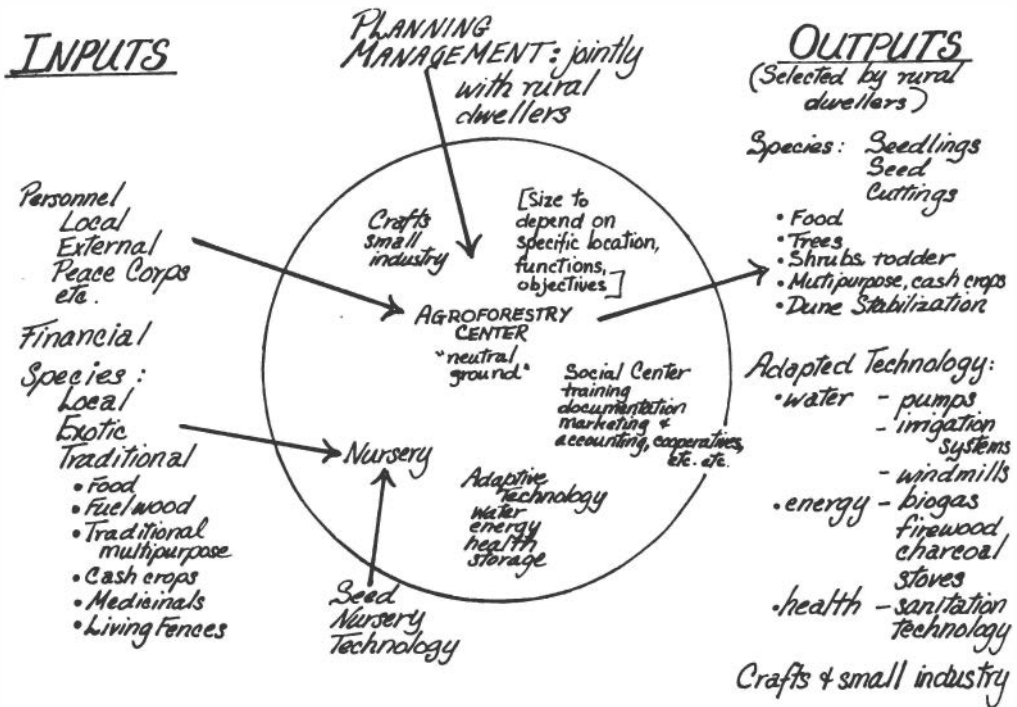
INPUTS

PLANNING MANAGEMENT: jointly with rural dwellers

OUTPUTS
(Selected by rural dwellers)

Species: Seedlings
Seed
Cuttings
• Food
• Trees
• Shrubs fodder
• Multipurpose, cash crops
• Dune Stabilization

Personnel
Local
External
Peace Corps
etc.

Financial

Species:
Local
Exotic
Traditional
• Food
• Fuelwood
• Traditional multipurpose
• Cash crops
• Medicinals
• Living Fences

Crafts small industry

[Size to depend on specific location, functions, objectives]

AGROFORESTRY CENTER
"neutral ground"

Social Center
training
documentation
marketing & accounting, cooperatives, etc. etc.

Nursery

Adaptive technology
water
energy
health
storage

Seed
Nursery
Technology

Adapted Technology:
• water - pumps
- irrigation systems
- windmills
• energy - biogas
firewood
charcoal
stoves
• health - sanitation technology

Crafts & small industry